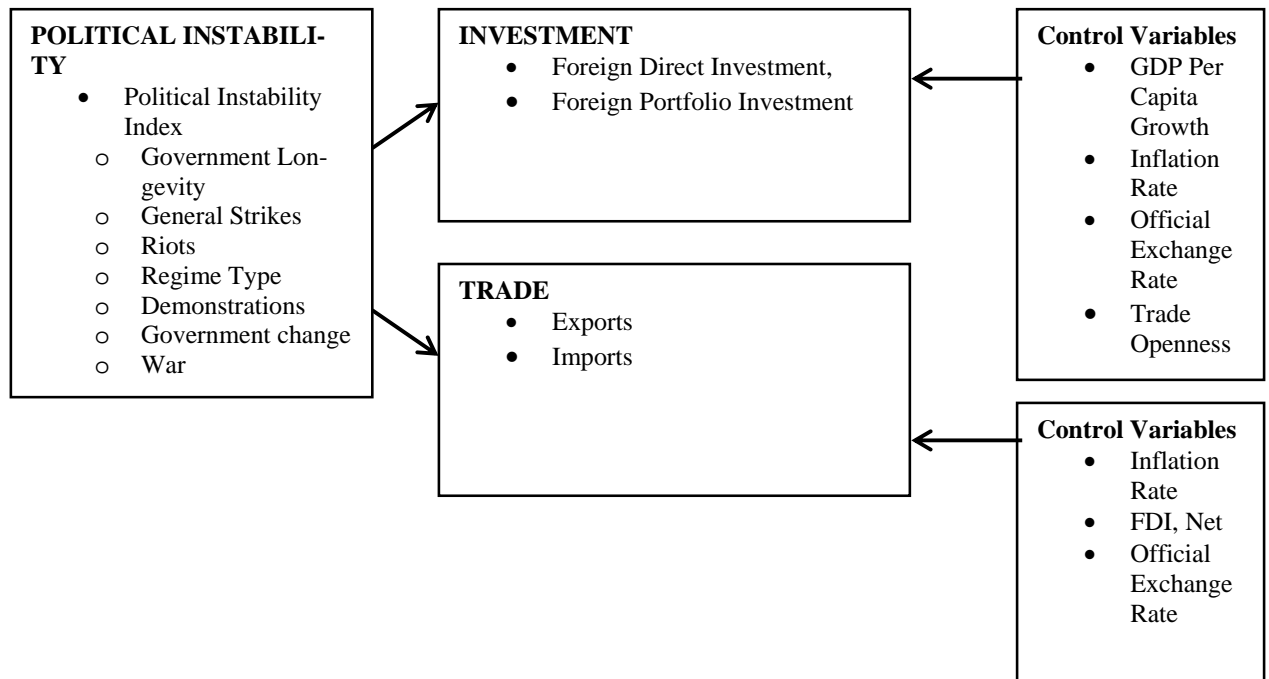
POLITICAL INSTABILITY
- Political Instability Index
  - Government Longevity
  - General Strikes
  - Riots
  - Regime Type
  - Demonstrations
  - Government change
  - War

INVESTMENT
- Foreign Direct Investment,
- Foreign Portfolio Investment

TRADE
- Exports
- Imports

Control Variables
- GDP Per Capita Growth
- Inflation Rate
- Official Exchange Rate
- Trade Openness

Control Variables
- Inflation Rate
- FDI, Net
- Official Exchange Rate